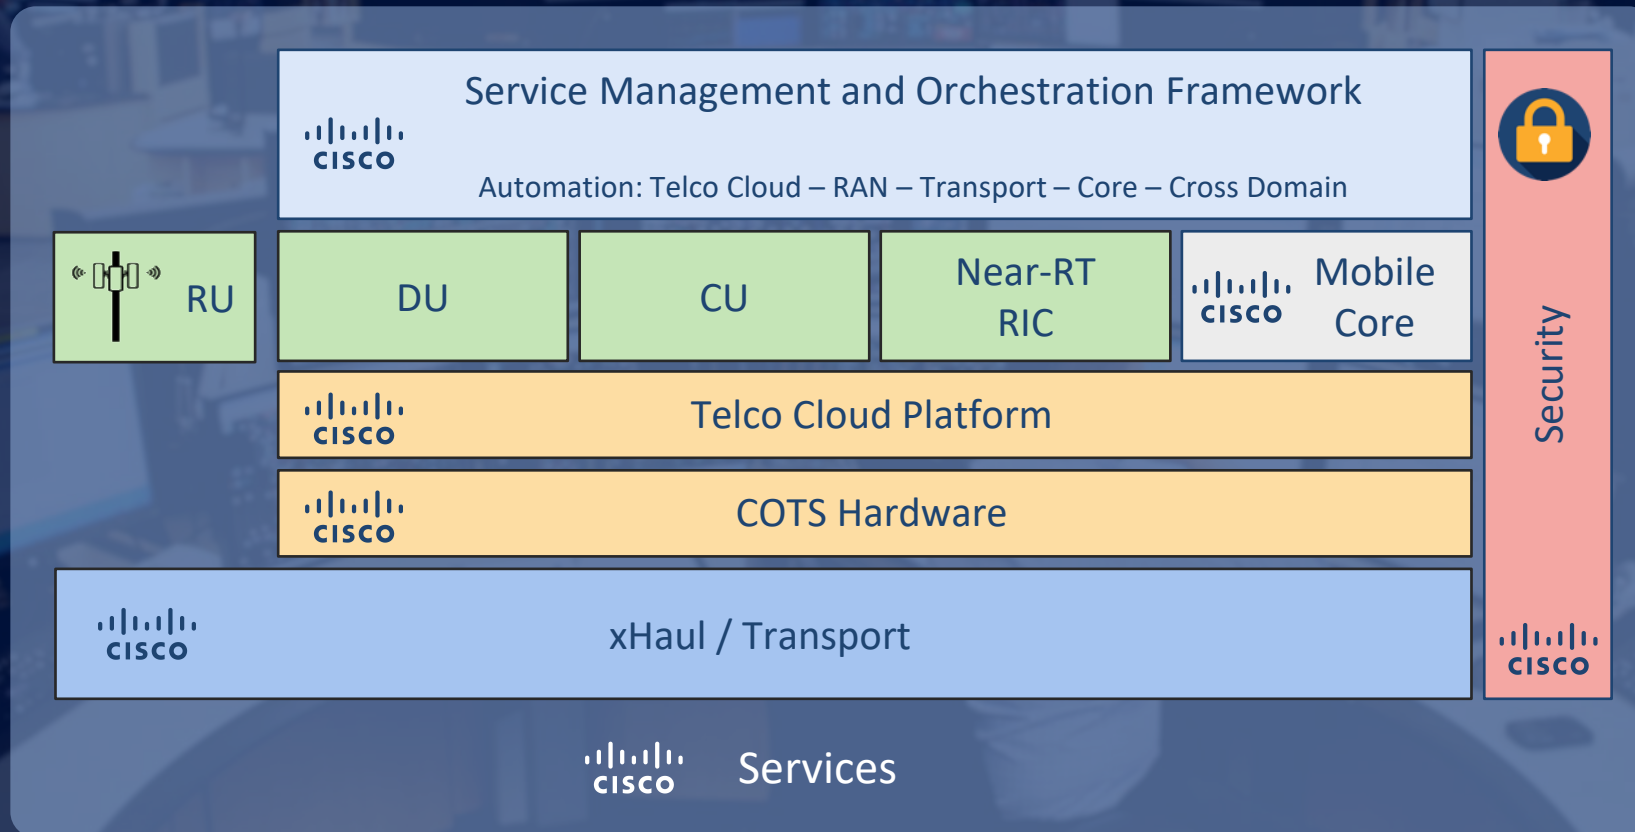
Service Management and Orchestration Framework

cisco

Automation: Telco Cloud – RAN – Transport – Core – Cross Domain

RU

DU

CU

Near-RT RIC

cisco

Mobile Core

cisco

Telco Cloud Platform

cisco

COTS Hardware

cisco

xHaul / Transport

Security

cisco

cisco

Services